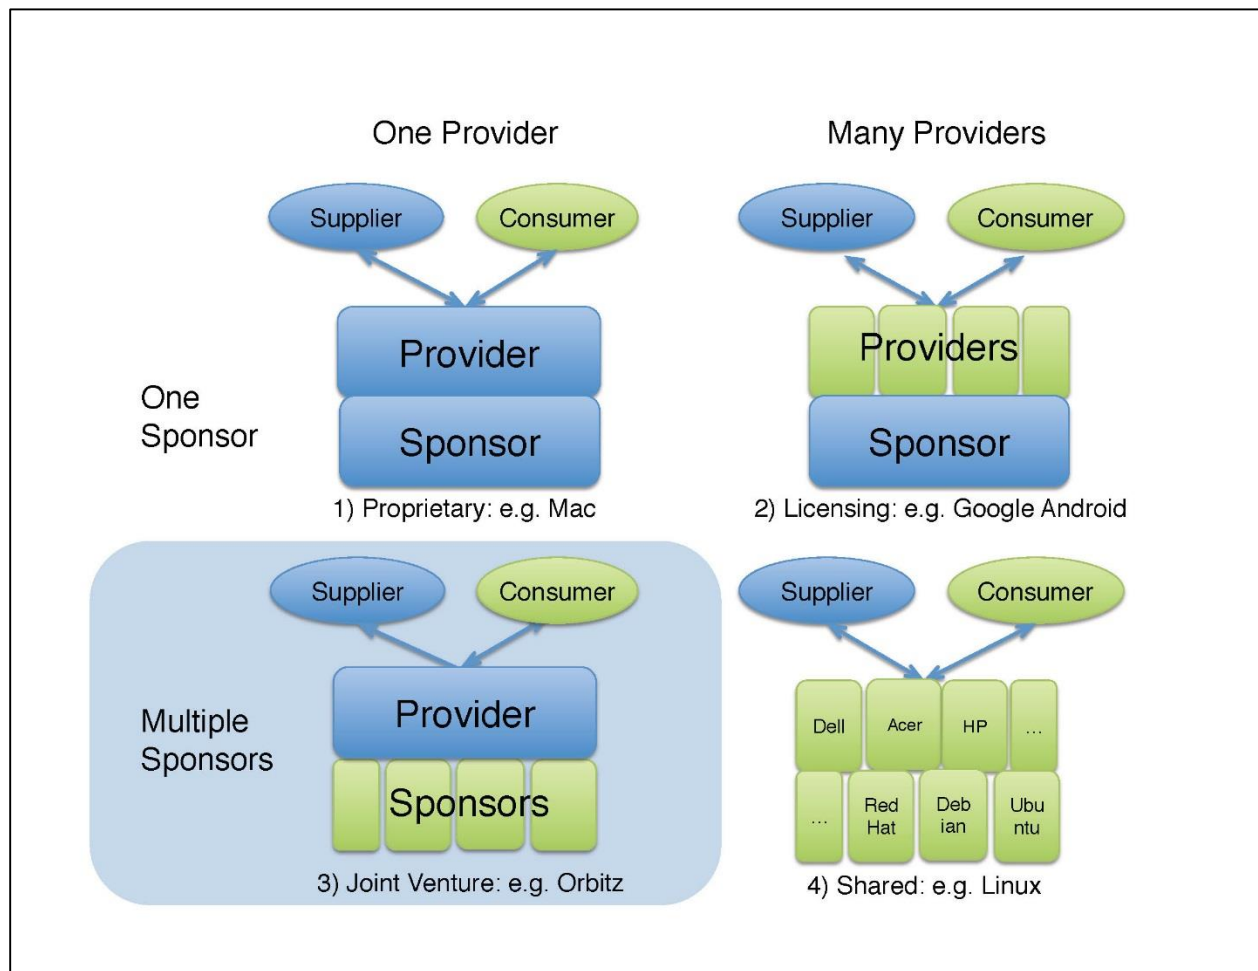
One Provider

Many Providers

Supplier

Consumer

Provider

Sponsor

One Sponsor

1) Proprietary: e.g. Mac

Supplier

Consumer

Providers

Sponsor

2) Licensing: e.g. Google Android

Multiple Sponsors

Supplier

Consumer

Provider

Sponsors

3) Joint Venture: e.g. Orbitz

Supplier

Consumer

Dell

Acer

HP

...

...

Red Hat

Debian

Ubuntu

4) Shared: e.g. Linux